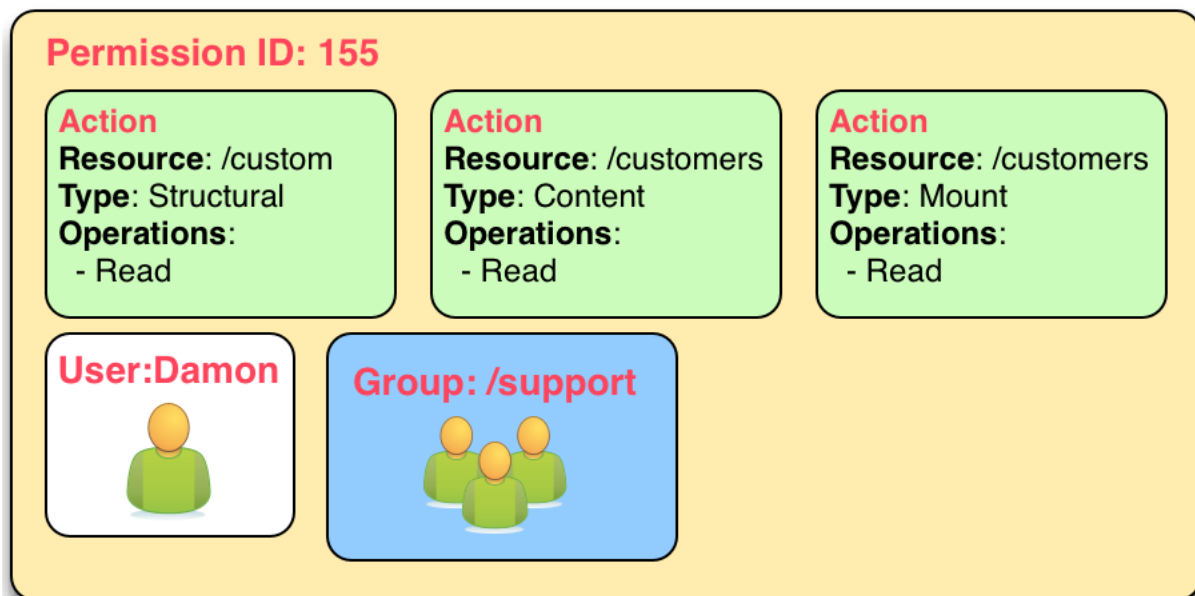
Permission ID: 155

Action
Resource: /custom
Type: Structural
Operations:
- Read

Action
Resource: /customers
Type: Content
Operations:
- Read

Action
Resource: /customers
Type: Mount
Operations:
- Read

User:Damon

Group: /support